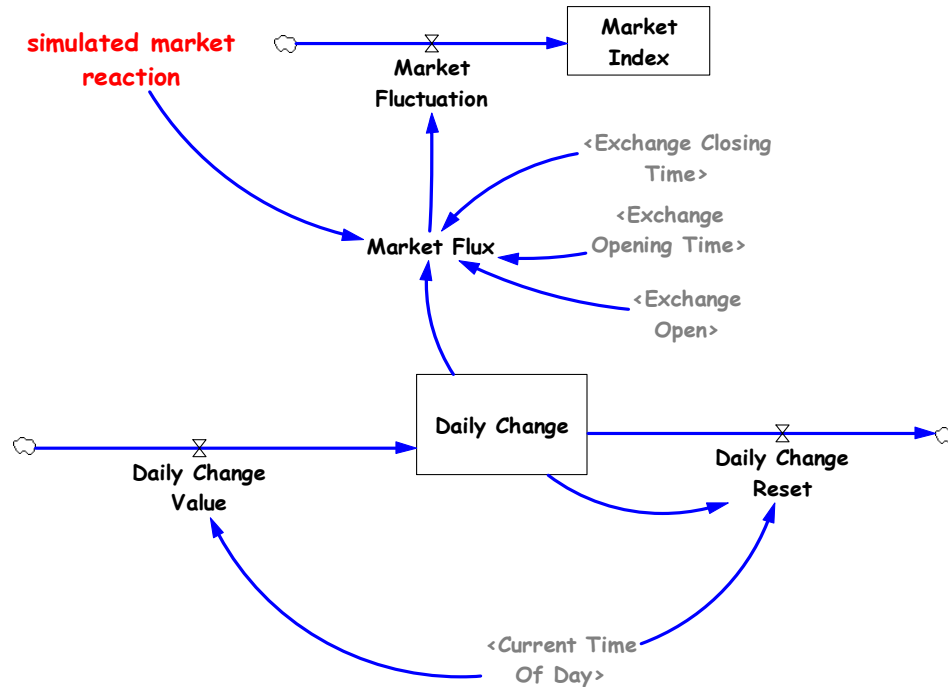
simulated market reaction

Market Index

Market Fluctuation

<Exchange Closing Time>

<Exchange Opening Time>

Market Flux

<Exchange Open>

Daily Change

Daily Change Value

Daily Change Reset

<Current Time Of Day>